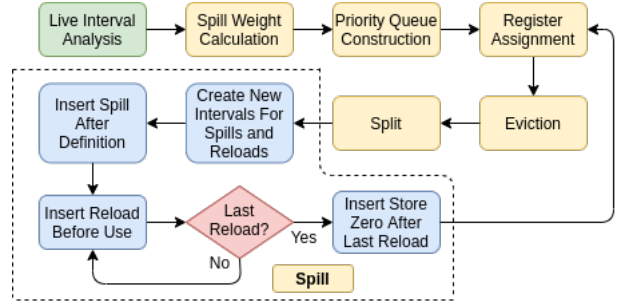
Live Interval Analysis

Spill Weight Calculation

Priority Queue Construction

Register Assignment

Eviction

Split

Create New Intervals For Spills and Reloads

Insert Spill After Definition

Insert Reload Before Use

Last Reload?

Yes

No

Insert Store Zero After Last Reload

Spill